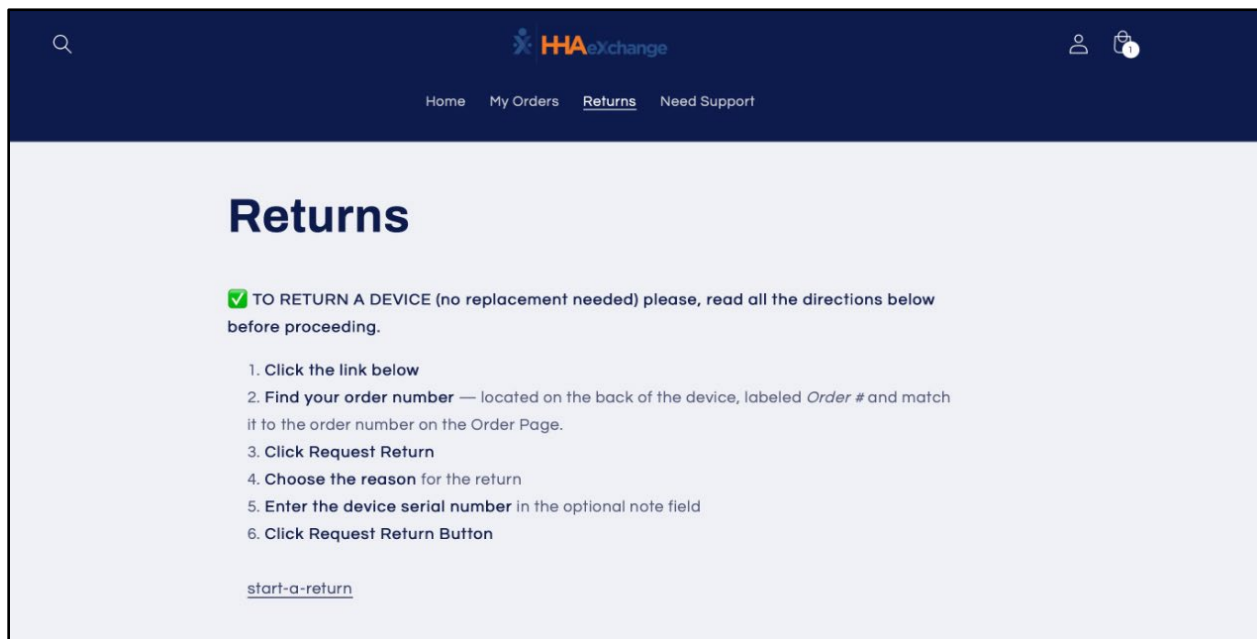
HHAeXchange

1

Home My Orders Returns Need Support

Returns

✅ TO RETURN A DEVICE (no replacement needed) please, read all the directions below before proceeding.

1. Click the link below
2. Find your order number — located on the back of the device, labeled *Order #* and match it to the order number on the Order Page.
3. Click Request Return
4. Choose the reason for the return
5. Enter the device serial number in the optional note field
6. Click Request Return Button

start-a-return